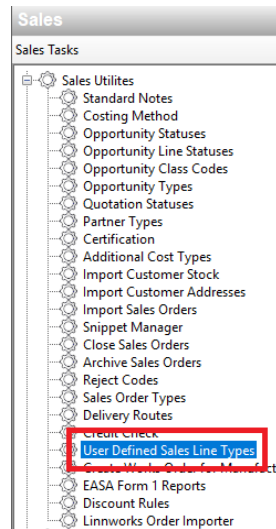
Sales

Sales Tasks

Sales Utilites
Standard Notes
Costing Method
Opportunity Statuses
Opportunity Line Statuses
Opportunity Class Codes
Opportunity Types
Quotation Statuses
Partner Types
Certification
Additional Cost Types
Import Customer Stock
Import Customer Addresses
Import Sales Orders
Snippet Manager
Close Sales Orders
Archive Sales Orders
Reject Codes
Sales Order Types
Delivery Routes
Credit Check
User Defined Sales Line Types
Create Works Order for Manufact
EASA Form 1 Reports
Discount Rules
Linnworks Order Importer